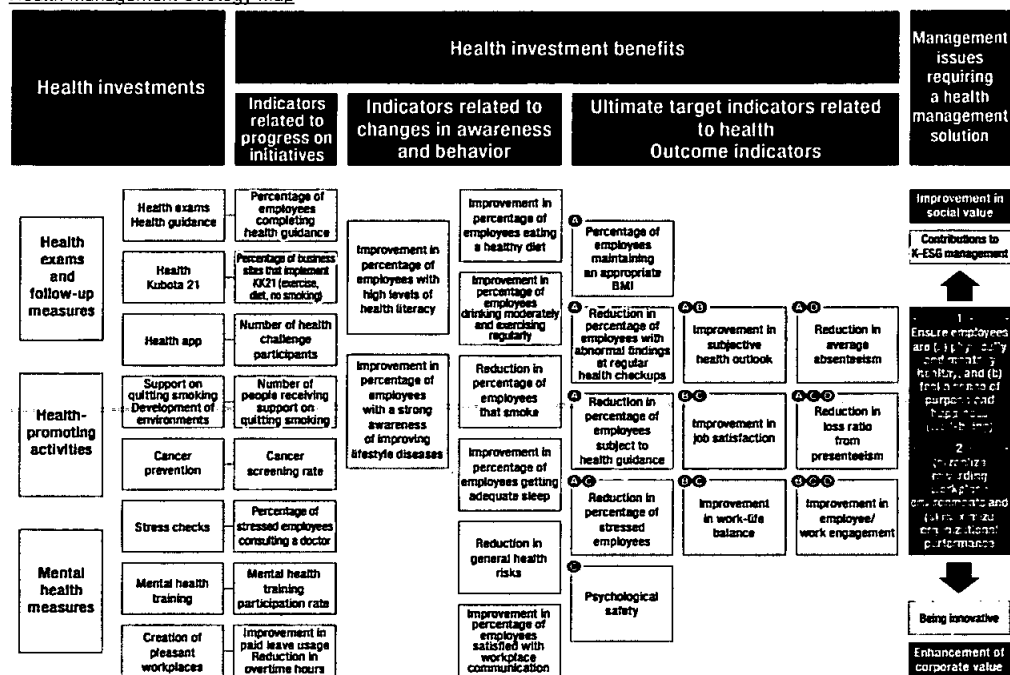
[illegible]

Health investments

Health investment benefits

Indicators related to progress on initiatives

Indicators related to changes in awareness and behavior

Ultimate target indicators related to health Outcome indicators

Management issues requiring a health management solution

Health exams and follow-up measures

Health-promoting activities

Mental health measures

Health exams Health guidance

Percentage of employees completing health guidance

Health Kubota 21

Percentage of business sites that implement KK21 (exercise, diet, no smoking)

Health app

Number of health challenge participants

Support on quitting smoking Development of environments

Number of people receiving support on quitting smoking

Cancer prevention

Cancer screening rate

Stress checks

Percentage of stressed employees consulting a doctor

Mental health training

Mental health training participation rate

Creation of pleasant workplaces

Improvement in paid leave usage Reduction in overtime hours

Improvement in percentage of employees with high levels of health literacy

Improvement in percentage of employees with a strong awareness of improving lifestyle diseases

Improvement in percentage of employees eating a healthy diet

Improvement in percentage of employees drinking moderately and exercising regularly

Reduction in percentage of employees that smoke

Improvement in percentage of employees getting adequate sleep

Reduction in general health risks

Improvement in percentage of employees satisfied with workplace communication

A Percentage of employees maintaining an appropriate BMI

A Reduction in percentage of employees with abnormal findings at regular health checkups

A Reduction in percentage of employees subject to health guidance

A C Reduction in percentage of stressed employees

C Psychological safety

A B Improvement in subjective health outlook

B C Improvement in job satisfaction

B C Improvement in work-life balance

A D Reduction in average absenteeism

A C D Reduction in loss ratio from presenteeism

B C D Improvement in employee/ work engagement

Improvement in social value

Contributions to K-ESG management

1 Ensure employees are (a) physically and mentally healthy, and (b) feel a sense of purpose and happiness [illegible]

2 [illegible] workplace environments and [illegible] organizational performance

Being innovative

Enhancement of corporate value